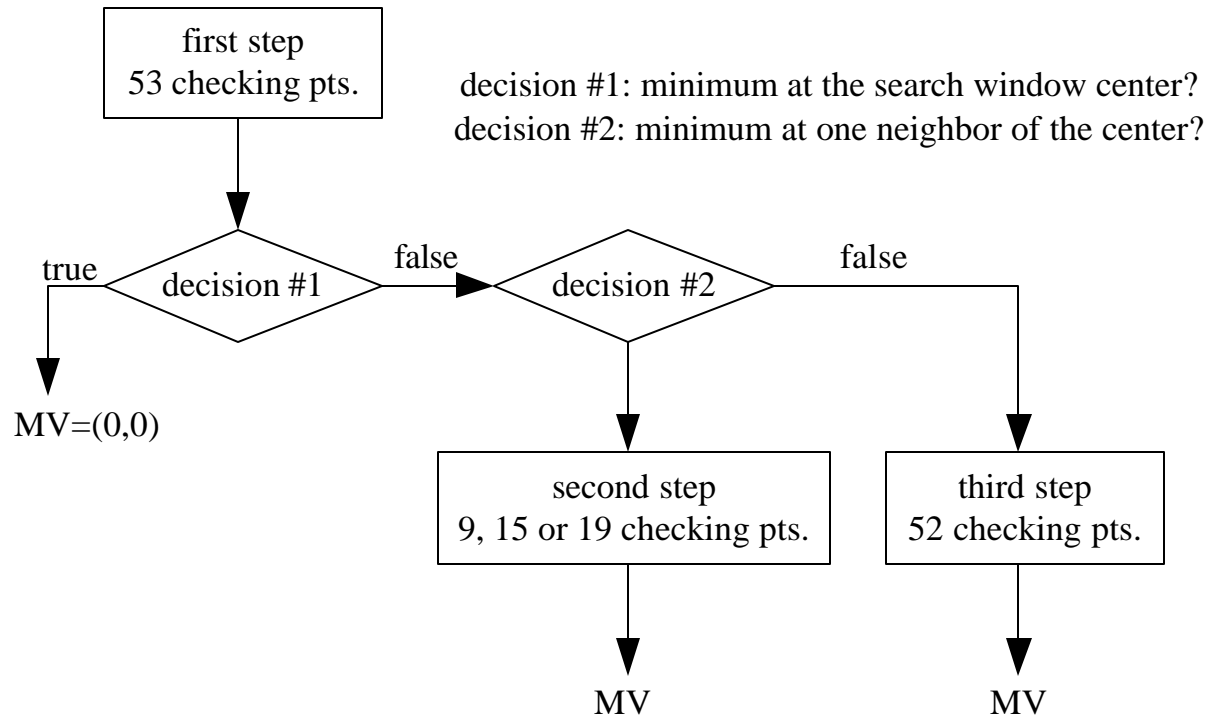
first step
53 checking pts.

decision #1: minimum at the search window center?
decision #2: minimum at one neighbor of the center?

true

decision #1

false

decision #2

false

MV=(0,0)

second step
9, 15 or 19 checking pts.

third step
52 checking pts.

MV

MV